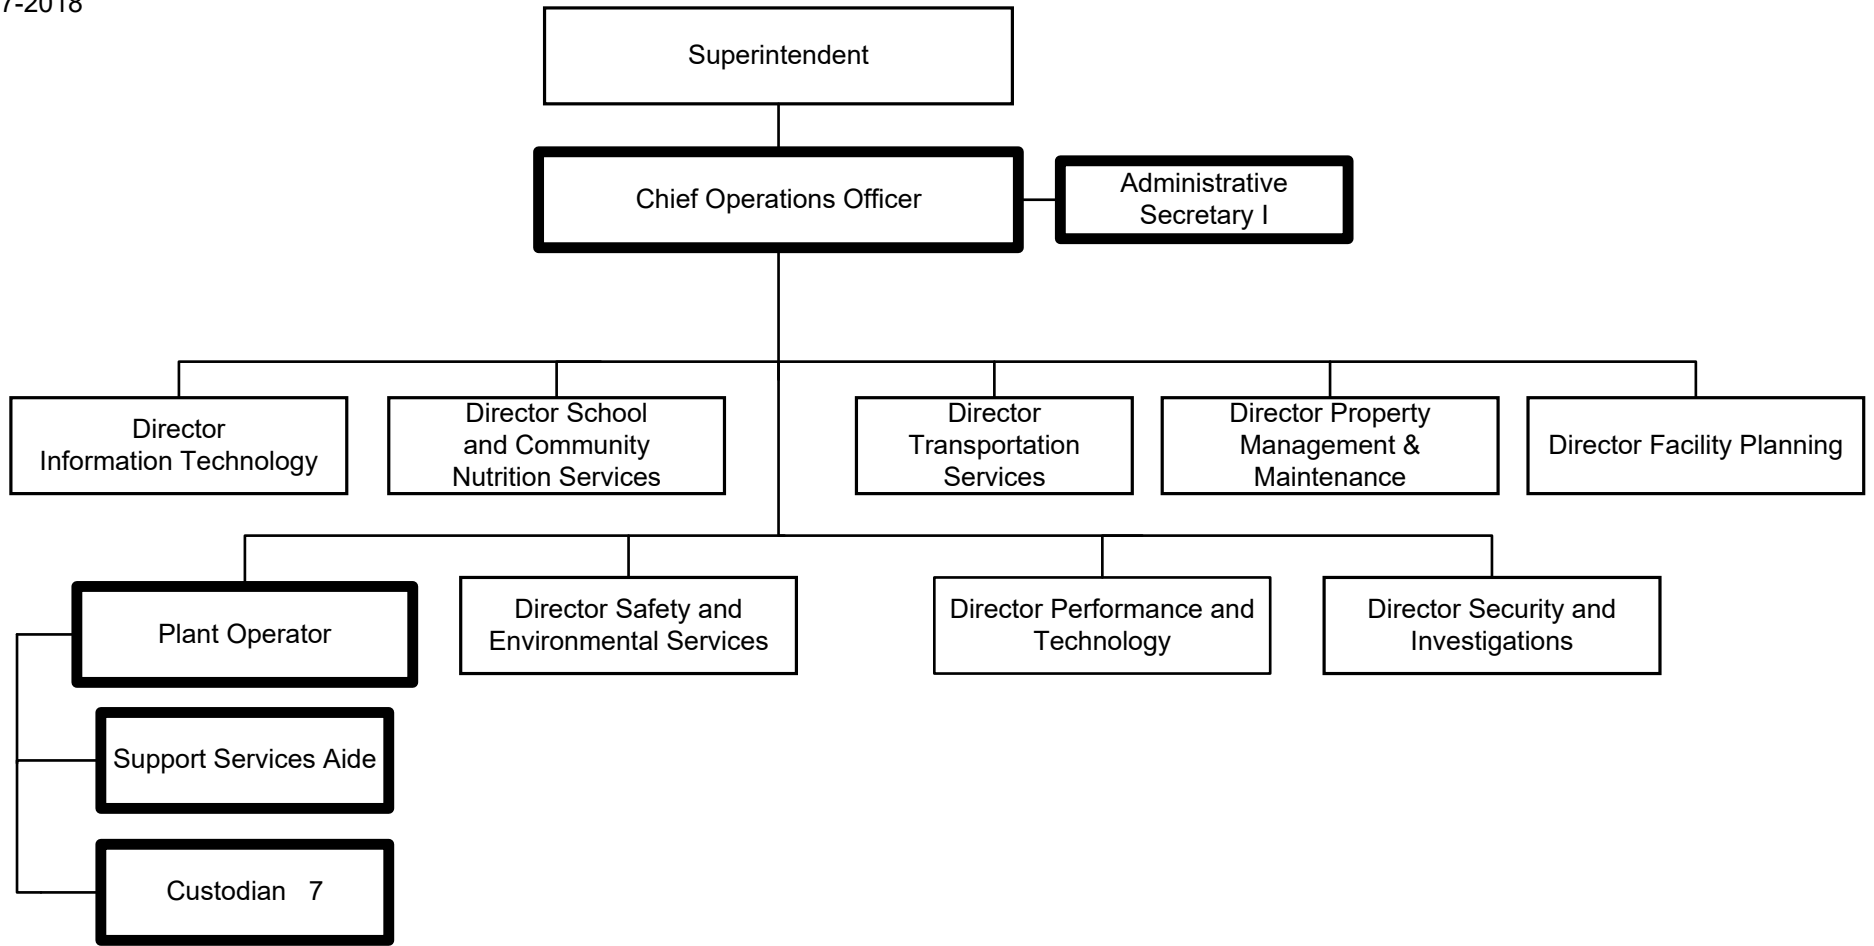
7-2018

Superintendent

Chief Operations Officer

Administrative Secretary I

Director Information Technology

Director School and Community Nutrition Services

Director Transportation Services

Director Property Management & Maintenance

Director Facility Planning

Plant Operator

Director Safety and Environmental Services

Director Performance and Technology

Director Security and Investigations

Support Services Aide

Custodian 7